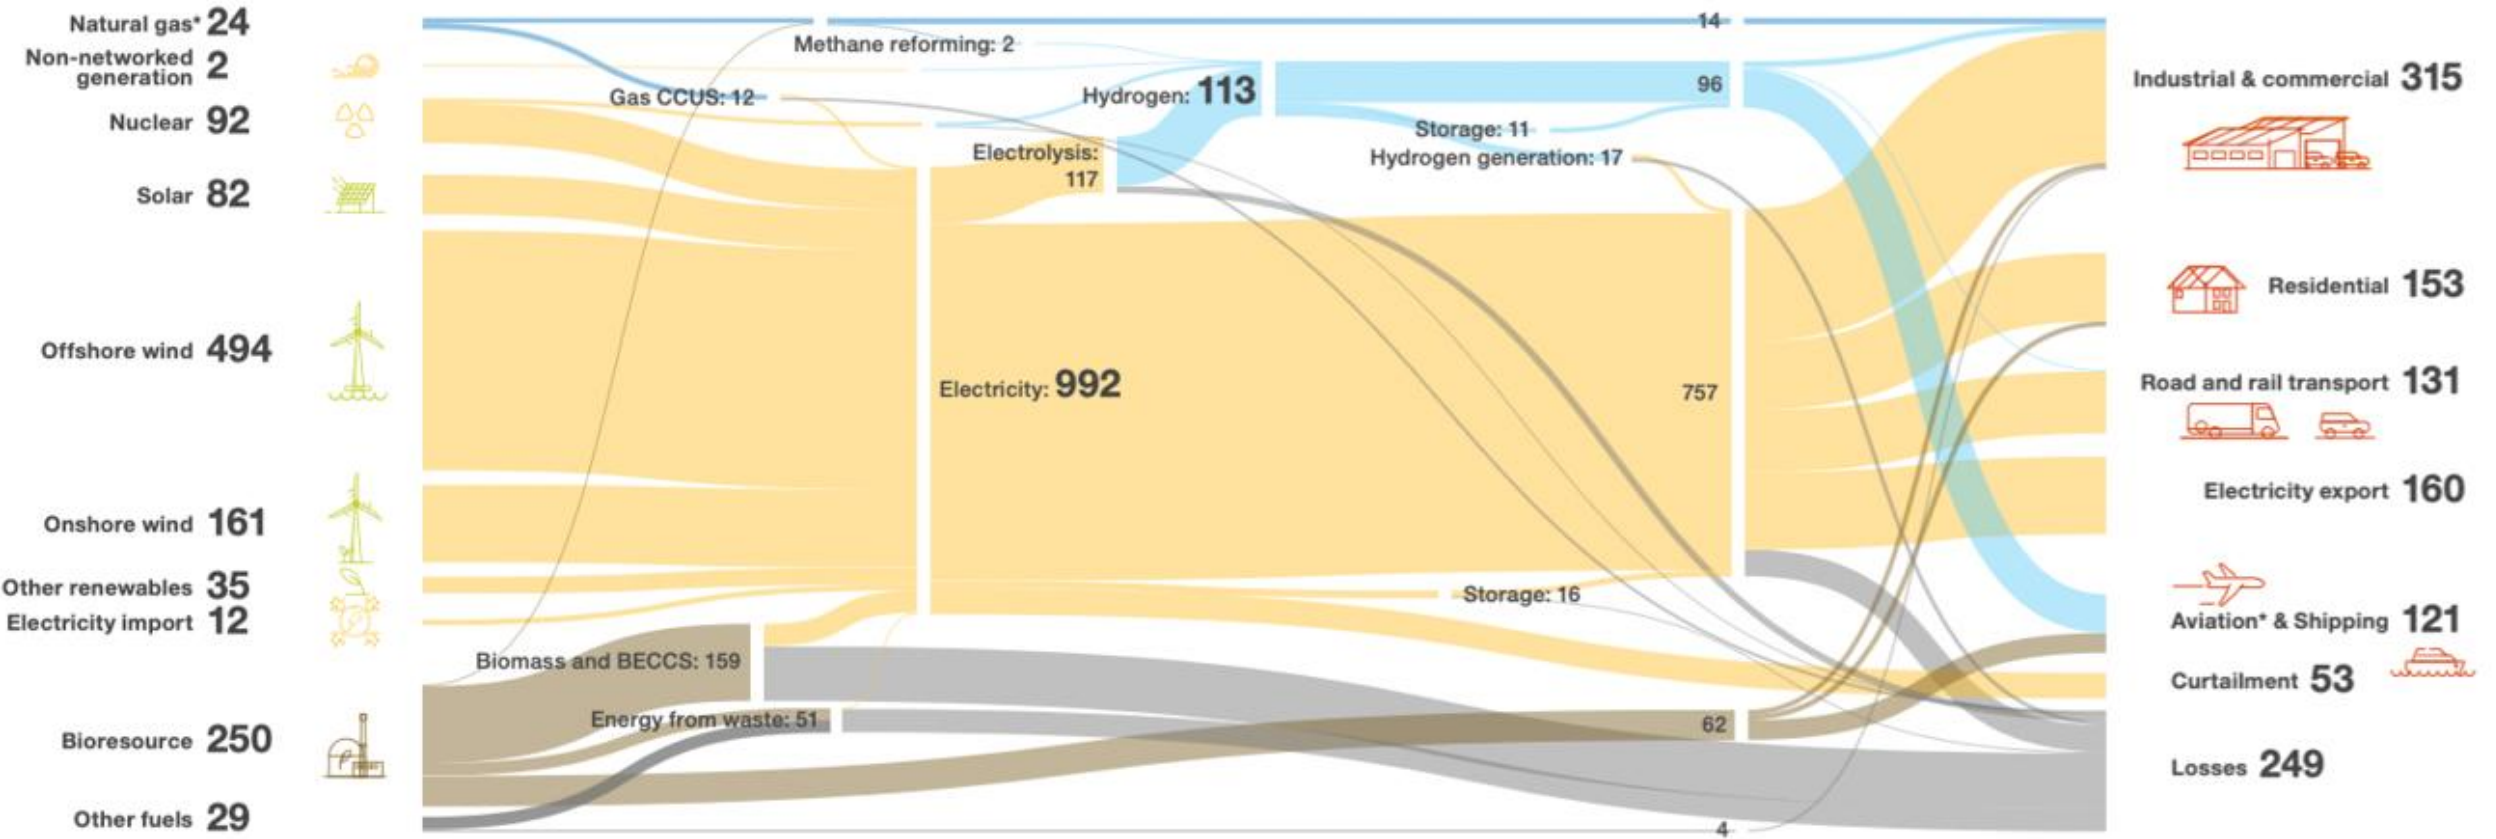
Natural gas* 24
Non-networked generation 2
Nuclear 92
Solar 82
Offshore wind 494
Onshore wind 161
Other renewables 35
Electricity import 12
Bioresource 250
Other fuels 29

Methane reforming: 2
Gas CCUS: 12
Hydrogen: 113
Electrolysis: 117
Electricity: 992
Biomass and BECCS: 159
Energy from waste: 51
14
96
Storage: 11
Hydrogen generation: 17
757
Storage: 16
62
4

Industrial & commercial 315
Residential 153
Road and rail transport 131
Electricity export 160
Aviation* & Shipping 121
Curtailment 53
Losses 249